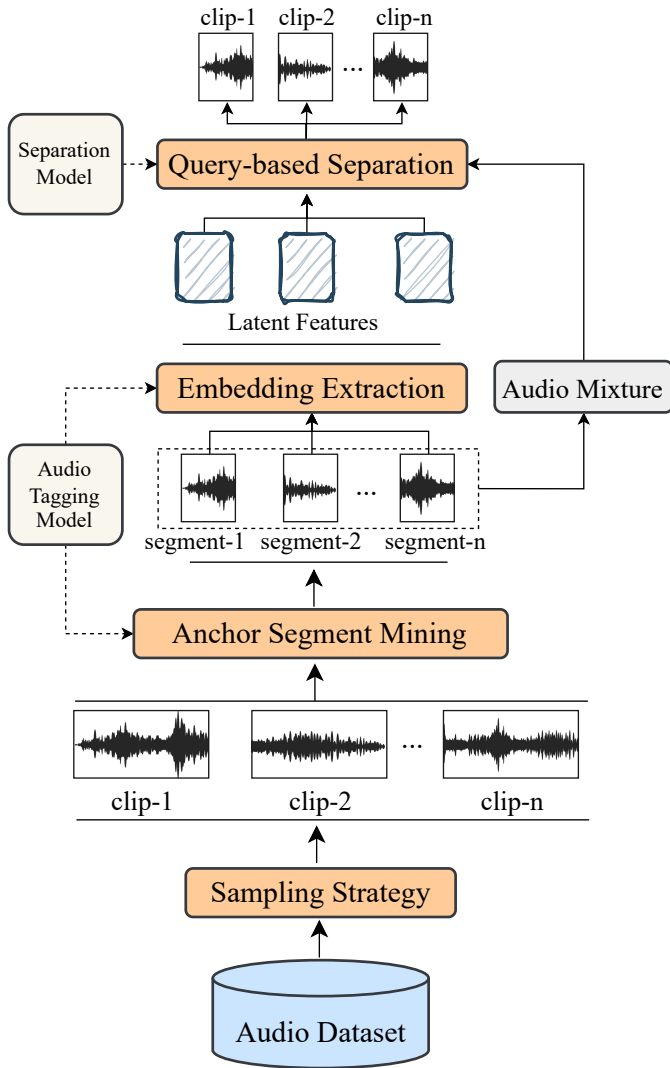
clip-1 clip-2 ... clip-n

Separation Model

Query-based Separation

Latent Features

Embedding Extraction

Audio Mixture

Audio Tagging Model

... 

segment-1 segment-2 segment-n

Anchor Segment Mining

...

clip-1 clip-2 clip-n

Sampling Strategy

Audio Dataset